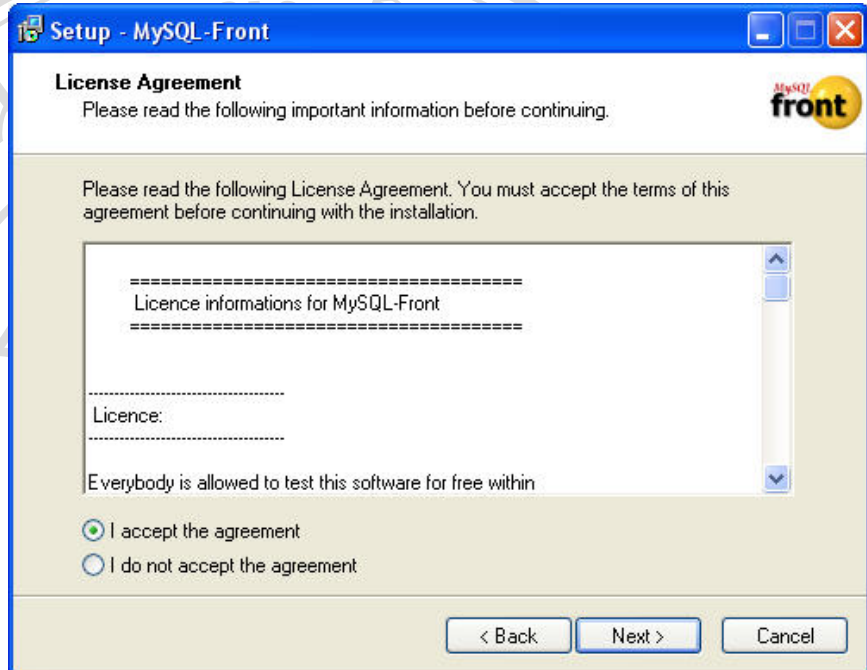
Setup - MySQL-Front

License Agreement
Please read the following important information before continuing.

MySQL front

Please read the following License Agreement. You must accept the terms of this agreement before continuing with the installation.

======================================
Licence informations for MySQL-Front
======================================

------------------------------------
Licence:
------------------------------------

Everybody is allowed to test this software for free within

I accept the agreement
I do not accept the agreement

< Back
Next >
Cancel